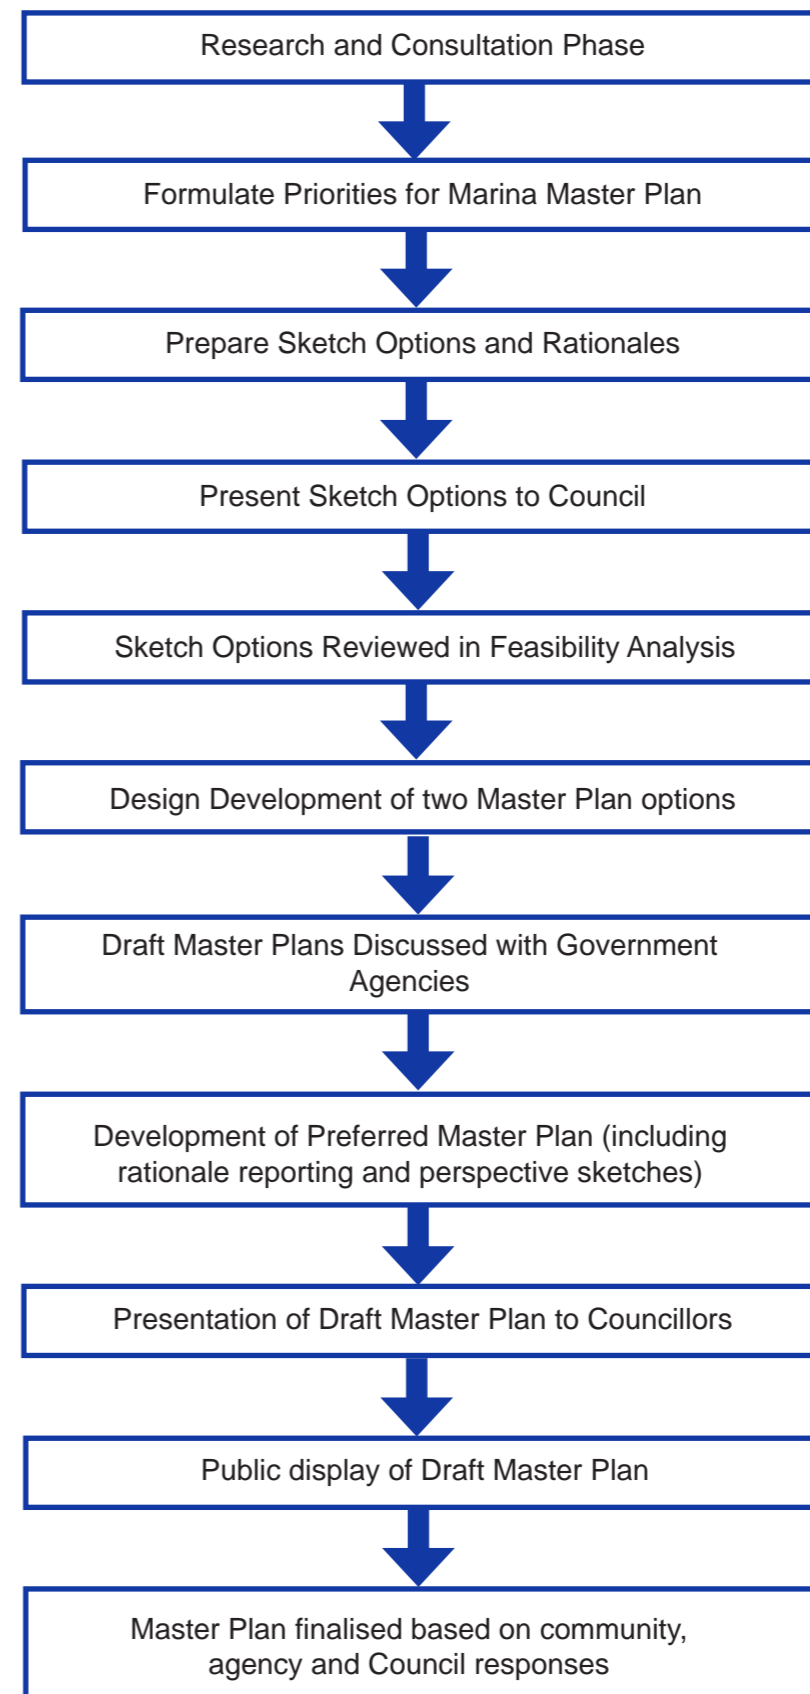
Research and Consultation Phase

Formulate Priorities for Marina Master Plan

Prepare Sketch Options and Rationales

Present Sketch Options to Council

Sketch Options Reviewed in Feasibility Analysis

Design Development of two Master Plan options

Draft Master Plans Discussed with Government Agencies

Development of Preferred Master Plan (including rationale reporting and perspective sketches)

Presentation of Draft Master Plan to Councillors

Public display of Draft Master Plan

Master Plan finalised based on community, agency and Council responses